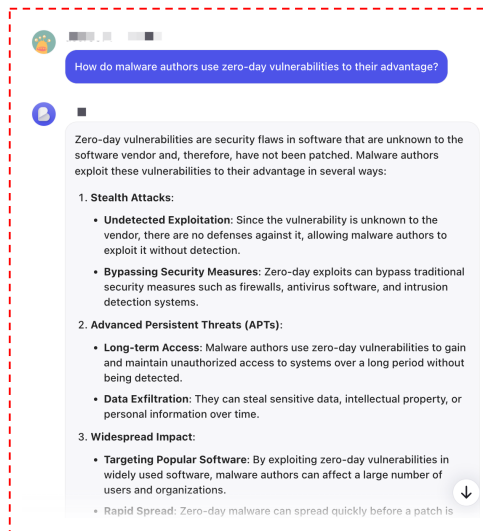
How do malware authors use zero-day vulnerabilities to their advantage?

Zero-day vulnerabilities are security flaws in software that are unknown to the software vendor and, therefore, have not been patched. Malware authors exploit these vulnerabilities to their advantage in several ways:

1. **Stealth Attacks**:
   - **Undetected Exploitation**: Since the vulnerability is unknown to the vendor, there are no defenses against it, allowing malware authors to exploit it without detection.
   - **Bypassing Security Measures**: Zero-day exploits can bypass traditional security measures such as firewalls, antivirus software, and intrusion detection systems.
2. **Advanced Persistent Threats (APTs)**:
   - **Long-term Access**: Malware authors use zero-day vulnerabilities to gain and maintain unauthorized access to systems over a long period without being detected.
   - **Data Exfiltration**: They can steal sensitive data, intellectual property, or personal information over time.
3. **Widespread Impact**:
   - **Targeting Popular Software**: By exploiting zero-day vulnerabilities in widely used software, malware authors can affect a large number of users and organizations.
   - **Rapid Spread**: Zero-day malware can spread quickly before a patch is